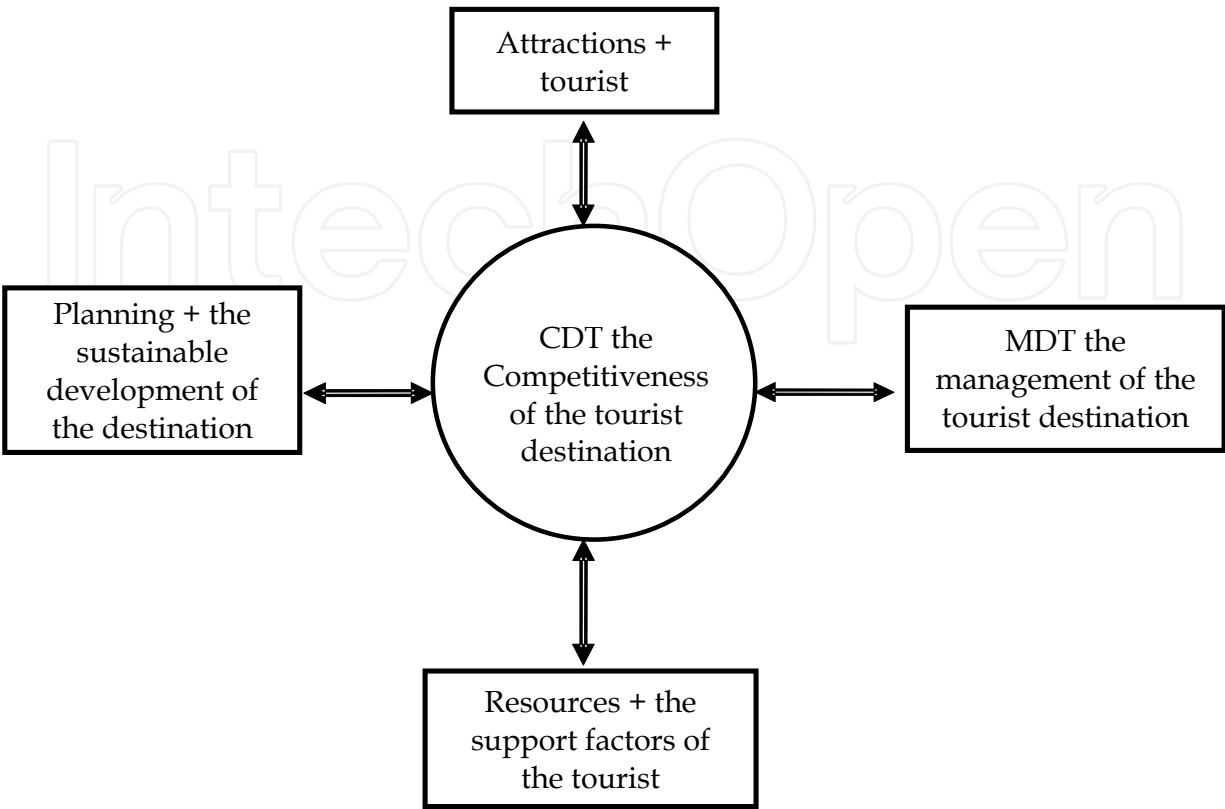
Attractions + tourist

IntechOpen

Planning + the sustainable development of the destination

CDT the Competitiveness of the tourist destination

MDT the management of the tourist destination

Resources + the support factors of the tourist